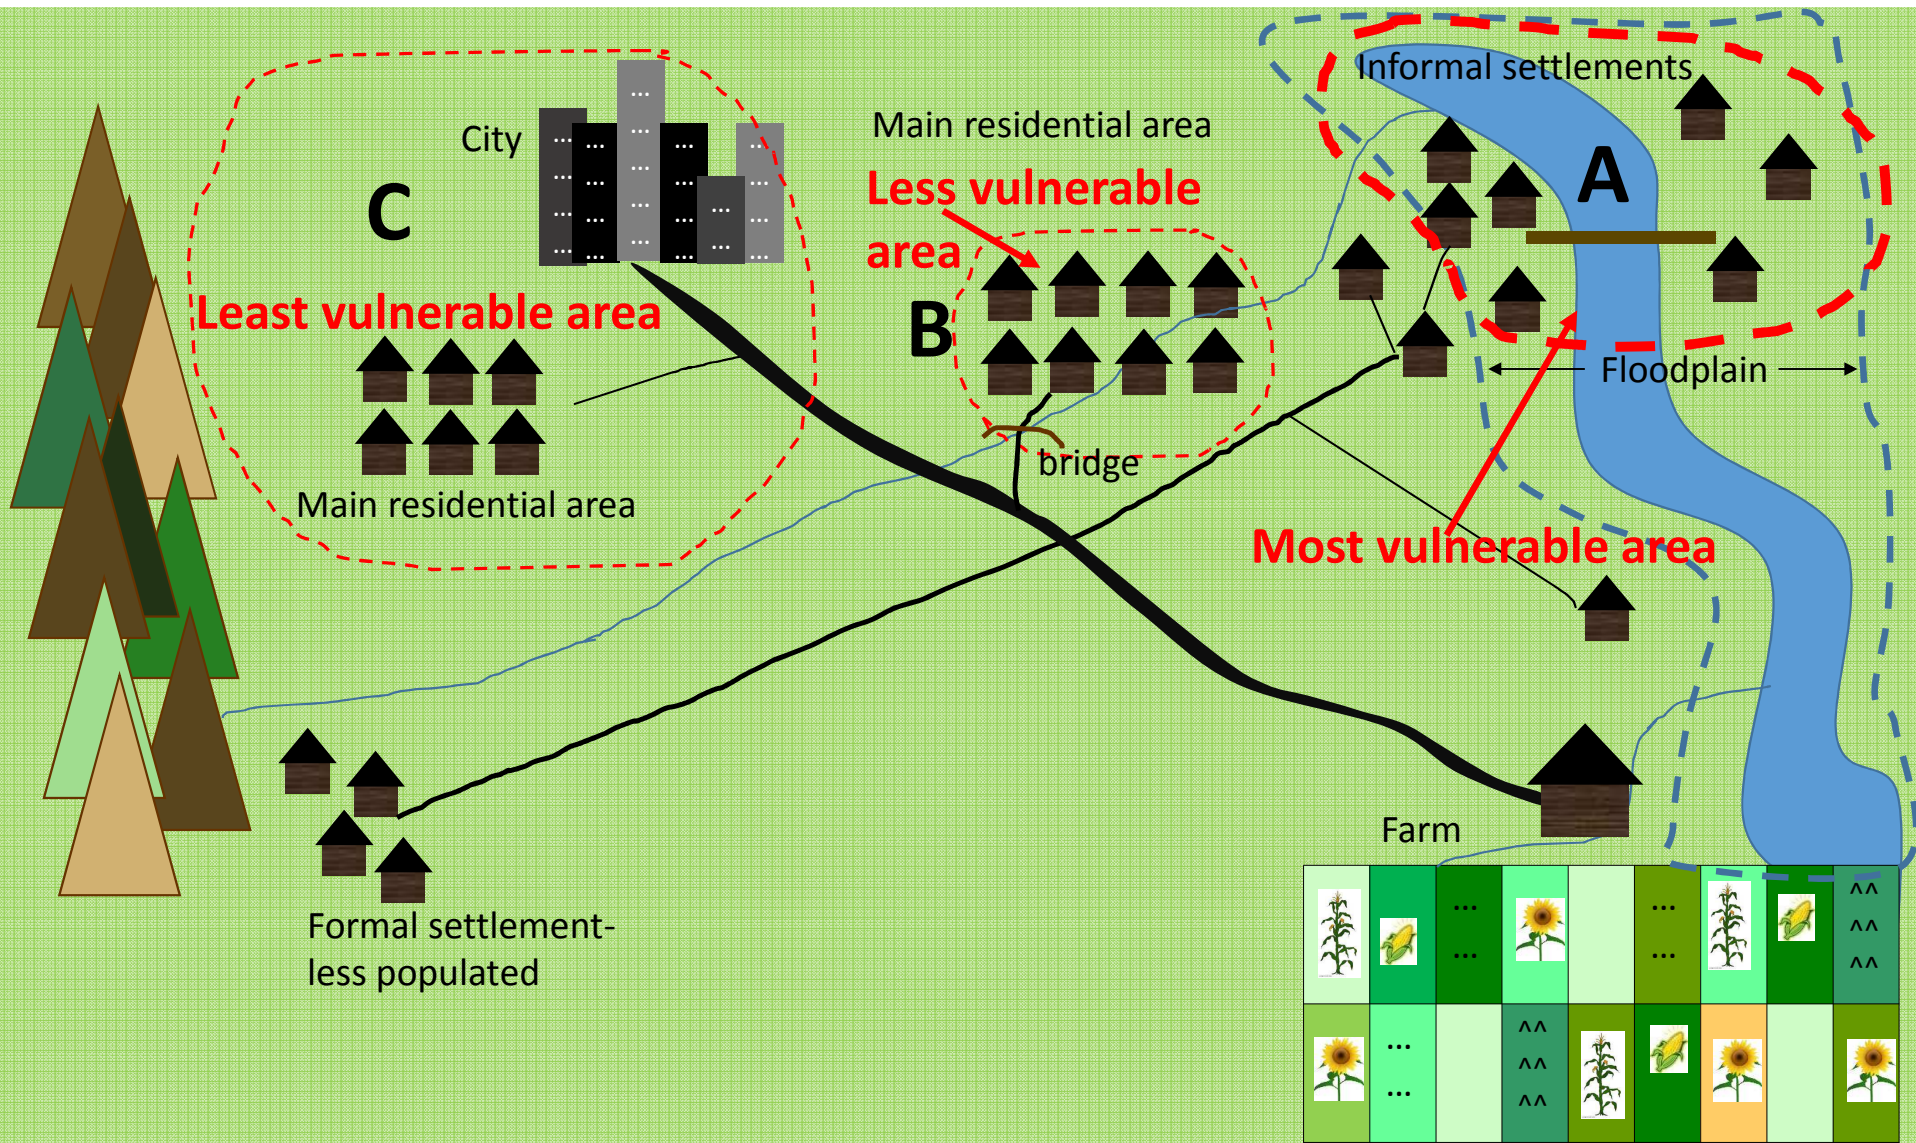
City

C

Least vulnerable area

Main residential area

Main residential area

Less vulnerable area

B

bridge

Informal settlements

A

Floodplain

Most vulnerable area

Farm

Formal settlement-less populated